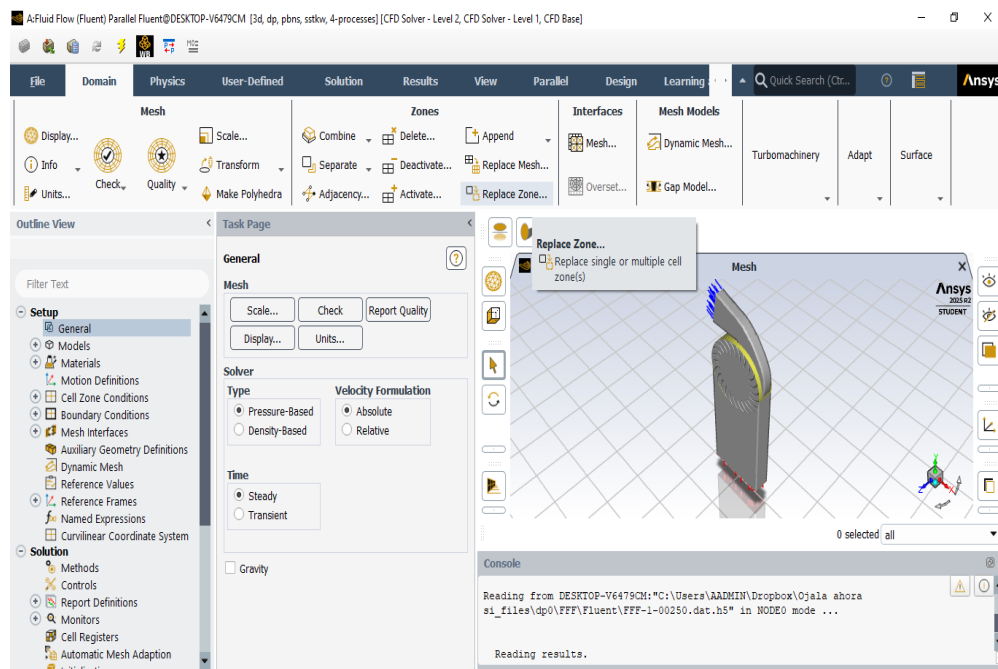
A:Fluid Flow (Fluent) Parallel Fluent@DESKTOP-V6479CM [3d, dp, pbns, sstkw, 4-processes] [CFD Solver - Level 2, CFD Solver - Level 1, CFD Base]

File Domain Physics User-Defined Solution Results View Parallel Design Learning Quick Search (Ctr... Ansys

Mesh
Display... Info Units... Check Quality Scale... Transform Make Polyhedra

Zones
Combine Separate Adjacency... Delete... Deactivate... Activate... Append Replace Mesh... Replace Zone...

Interfaces
Mesh... Overset...

Mesh Models
Dynamic Mesh... Gap Model...

Turbomachinery Adapt Surface

Outline View

Filter Text

Setup
General
Models
Materials
Motion Definitions
Cell Zone Conditions
Boundary Conditions
Mesh Interfaces
Auxiliary Geometry Definitions
Dynamic Mesh
Reference Values
Reference Frames
Named Expressions
Curvilinear Coordinate System
Solution
Methods
Controls
Report Definitions
Monitors
Cell Registers
Automatic Mesh Adaption

Task Page

General

Mesh
Scale... Check Report Quality
Display... Units...

Solver
Type
Pressure-Based
Density-Based
Velocity Formulation
Absolute
Relative

Time
Steady
Transient

Gravity

Replace Zone...
Replace single or multiple cell zone(s)

Mesh

Ansys 2025 R2 STUDENT

0 selected all

Console

Reading from DESKTOP-V6479CM:"C:\Users\AADMIN\Dropbox\Ojala ahora si_files\dp0\FFF\Fluent\FFF-1-00250.dat.h5" in NODE0 mode ...

Reading results.